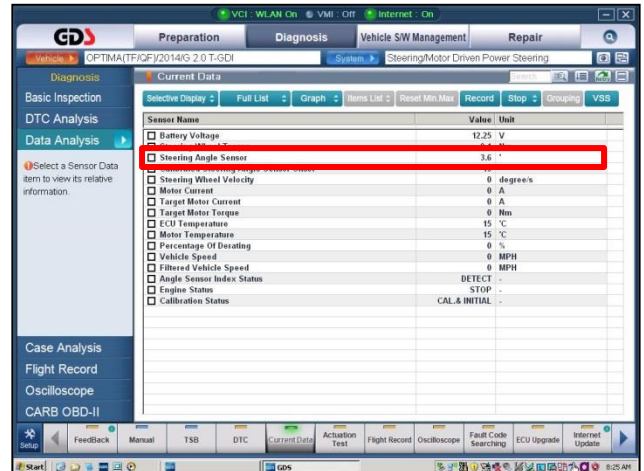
VCI : WLAN On VMI : Off Internet : On

GDS

Preparation | Diagnosis | Vehicle S/W Management | Repair

Vehicle | OPTIMA(TF/QF)/2014/G 2.0 T-GDI | System | Steering/Motor Driven Power Steering

Diagnosis

Basic Inspection

DTC Analysis

Data Analysis

Select a Sensor Data item to view its relative information.

Case Analysis

Flight Record

Oscilloscope

CARB OBD-II

Current Data

Search

Selective Display | Full List | Graph | Items List | Reset Min.Max | Record | Stop | Grouping | VSS

| Sensor Name | Value | Unit |
|---|---|---|
| Battery Voltage | 12.25 | V |
| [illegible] | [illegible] | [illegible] |
| Steering Angle Sensor | 3.6 | ° |
| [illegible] | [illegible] | |
| Steering Wheel Velocity | 0 | degree/s |
| Motor Current | 0 | A |
| Target Motor Current | 0 | A |
| Target Motor Torque | 0 | Nm |
| ECU Temperature | 15 | °C |
| Motor Temperature | 15 | °C |
| Percentage Of Derating | 0 | % |
| Vehicle Speed | 0 | MPH |
| Filtered Vehicle Speed | 0 | MPH |
| Angle Sensor Index Status | DETECT | - |
| Engine Status | STOP | - |
| Calibration Status | CAL.& INITIAL | - |

Setup | FeedBack | Manual | TSB | DTC | Current Data | Actuation Test | Flight Record | Oscilloscope | Fault Code Searching | ECU Upgrade | Internet Update

Start | GDS | 8:25 AM